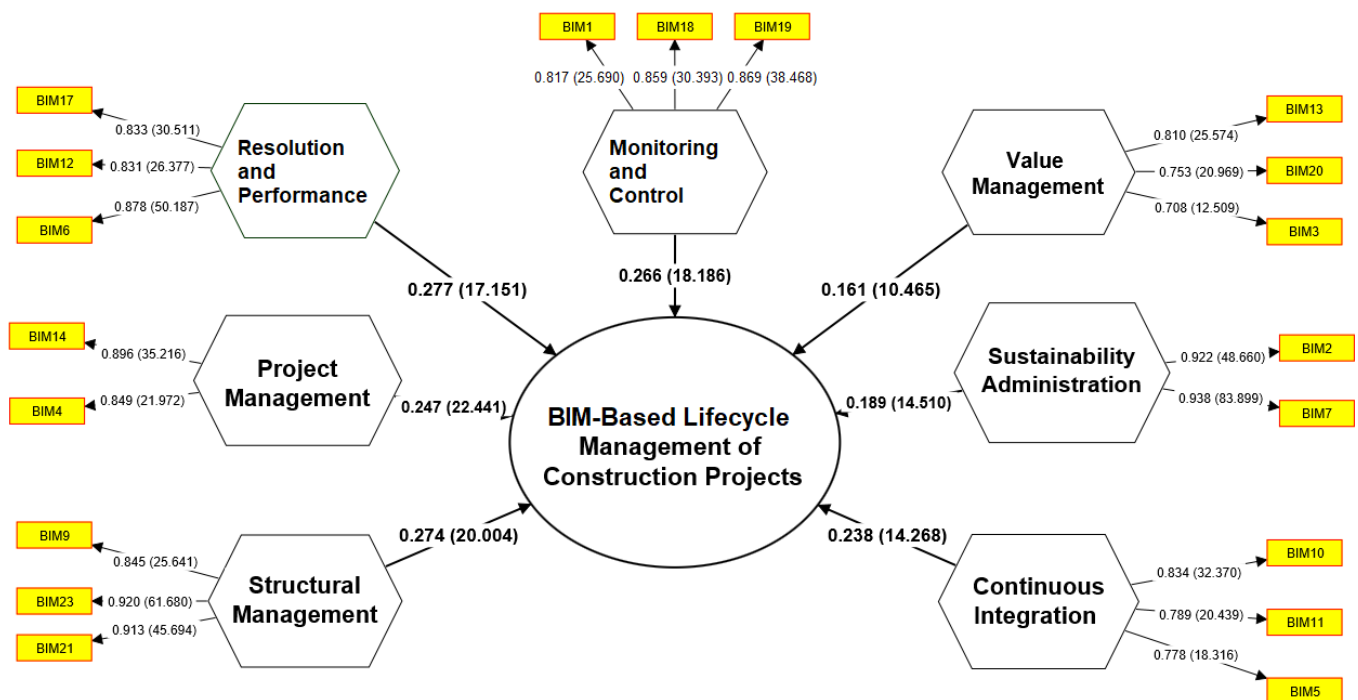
BIM1
BIM18
BIM19
0.817 (25.690) 0.859 (30.393) 0.869 (38.468)
Monitoring and Control

BIM17
BIM12
BIM6
0.833 (30.511)
0.831 (26.377)
0.878 (50.187)
Resolution and Performance

Value Management
0.810 (25.574)
0.753 (20.969)
0.708 (12.509)
BIM13
BIM20
BIM3

0.277 (17.151)
0.266 (18.186)
0.161 (10.465)

BIM14
BIM4
0.896 (35.216)
0.849 (21.972)
Project Management
0.247 (22.441)

BIM-Based Lifecycle Management of Construction Projects

Sustainability Administration
0.189 (14.510)
0.922 (48.660)
0.938 (83.899)
BIM2
BIM7

0.274 (20.004)
0.238 (14.268)

BIM9
BIM23
BIM21
0.845 (25.641)
0.920 (61.680)
0.913 (45.694)
Structural Management

Continuous Integration
0.834 (32.370)
0.789 (20.439)
0.778 (18.316)
BIM10
BIM11
BIM5